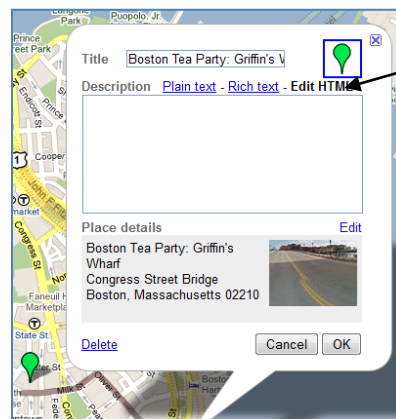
Puopolo, Jr
Prince Park
Cooper
market
Congress St
Faneuil H
Marketpla
Milk St
Title
Boston Tea Party: Griffin's W
Description
Plain text - Rich text - Edit HTML
Place details
Edit
Boston Tea Party: Griffin's Wharf
Congress Street Bridge
Boston, Massachusetts 02210
Delete
Cancel
OK